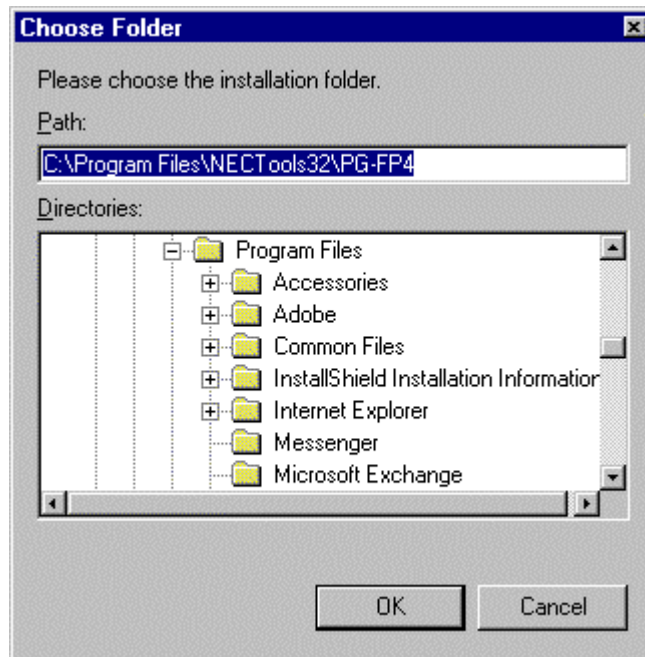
Choose Folder

Please choose the installation folder.

Path:

C:\Program Files\NECTools32\PG-FP4

Directories:

Program Files
Accessories
Adobe
Common Files
InstallShield Installation Informatio
Internet Explorer
Messenger
Microsoft Exchange

OK

Cancel